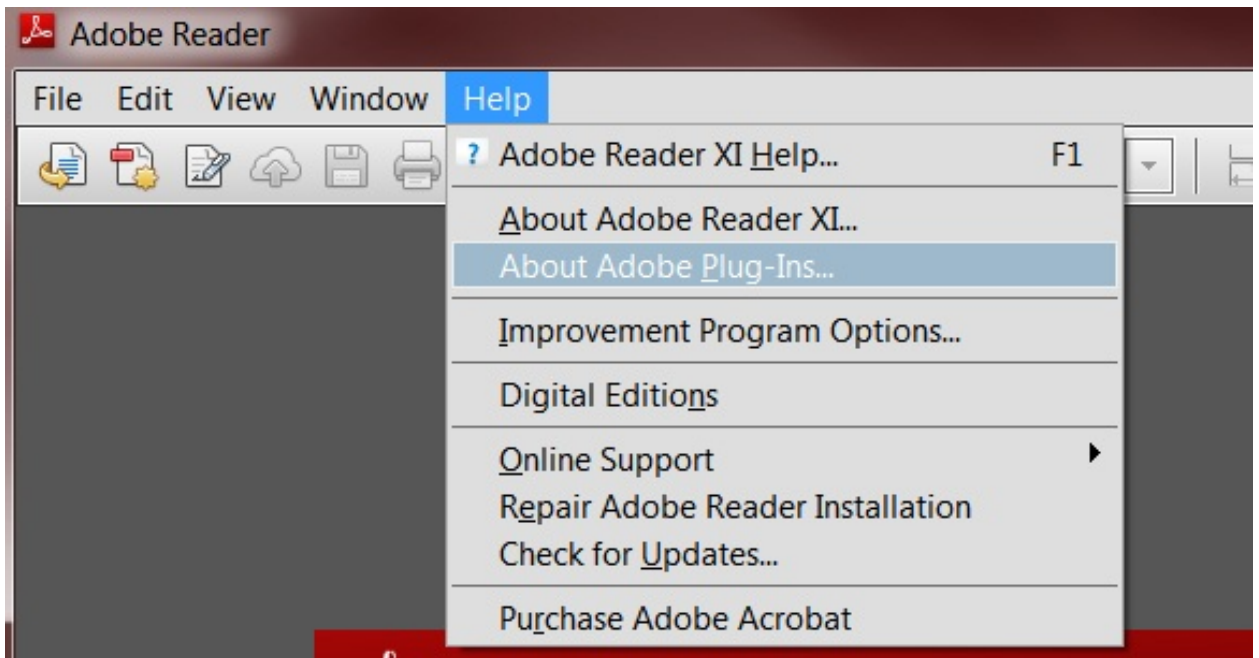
Adobe Reader

File Edit View Window Help

Adobe Reader XI Help... F1

About Adobe Reader XI...

About Adobe Plug-Ins...

Improvement Program Options...

Digital Editions

Online Support

Repair Adobe Reader Installation

Check for Updates...

Purchase Adobe Acrobat